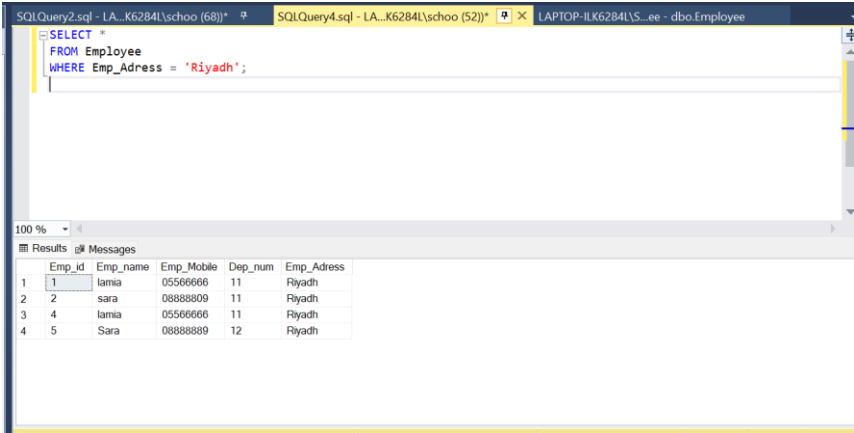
SQLQuery2.sql - LA...K6284L\schoo (68))* SQLQuery4.sql - LA...K6284L\schoo (52))* × LAPTOP-ILK6284L\S...ee - dbo.Employee

SELECT *
FROM Employee
WHERE Emp_Adress = 'Riyadh';

100 %

Results Messages

| | Emp_id | Emp_name | Emp_Mobile | Dep_num | Emp_Adress |
|---|---|---|---|---|---|
| 1 | 1 | lamia | 05566666 | 11 | Riyadh |
| 2 | 2 | sara | 08888809 | 11 | Riyadh |
| 3 | 4 | lamia | 05566666 | 11 | Riyadh |
| 4 | 5 | Sara | 08888889 | 12 | Riyadh |